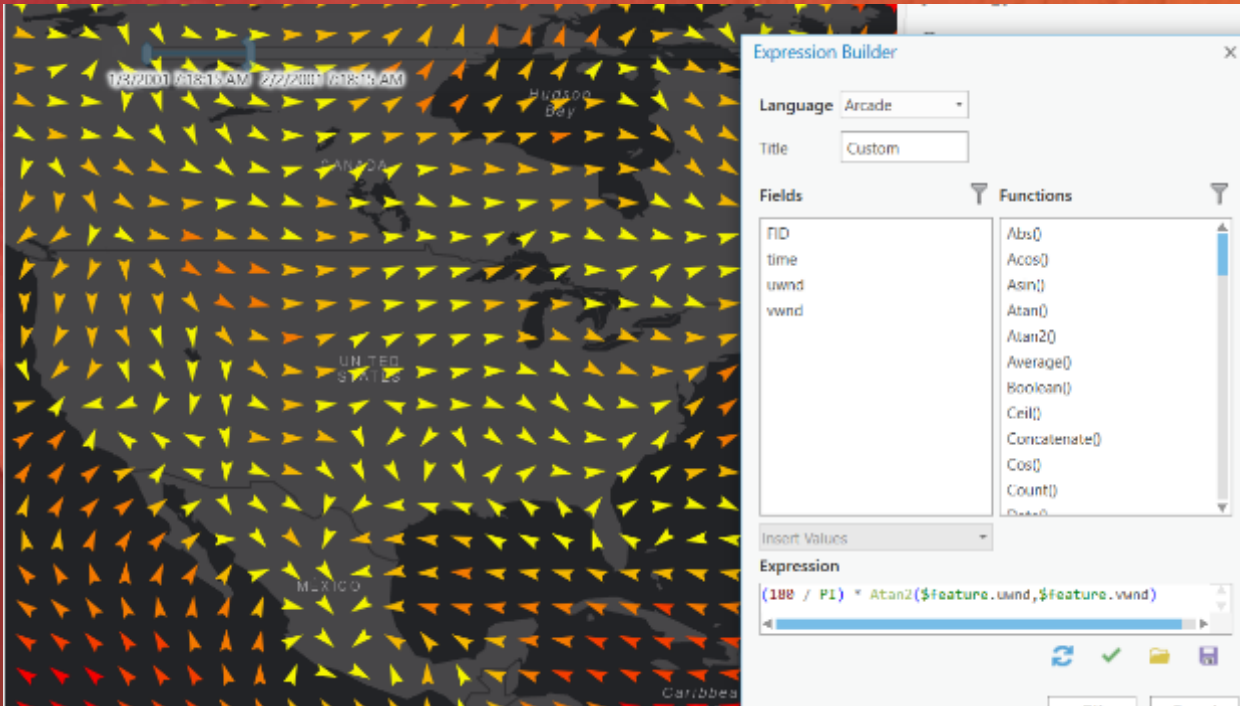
1/3/2001 6:18:15 AM 2/2/2001 6:18:15 AM

Hudson Bay

CANADA

UNITED STATES

MEXICO

Caribbea

Expression Builder

Language Arcade

Title Custom

Fields

Functions

FID
time
uwnd
vwnd

Abs()
Acos()
Asin()
Atan()
Atan2()
Average()
Boolean()
Ceil()
Concatenate()
Cos()
Count()

Insert Values

Expression

(180 / PI) * Atan2($feature.uwnd,$feature.vwnd)